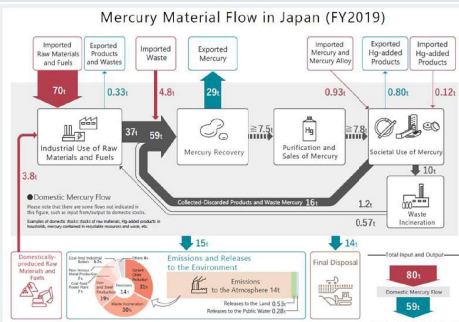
Mercury Material Flow in Japan (FY2019)

Imported Raw Materials and Fuels

Exported Products and Wastes

Imported Waste

Exported Mercury

Imported Mercury and Mercury Alloy

Exported Hg-added Products

Imported Hg-added Products

70t

0.33t

4.8t

29t

0.93t

0.80t

0.12t

Industrial Use of Raw Materials and Fuels

37t

59t

Mercury Recovery

≧7.5t

Hg

Purification and Sales of Mercury

≧7.8t

Societal Use of Mercury

10t

3.8t

●Domestic Mercury Flow

Please note that there are some flows not indicated in this figure, such as input from/output to domestic stocks.

Examples of domestic stocks: stocks of raw material, Hg-added products in households, mercury contained in recyclable resources and waste, etc.

Collected-Discarded Products and Waste Mercury 16t

1.2t

0.57t

Waste Incineration

15t

14t

Domestically-produced Raw Materials and Fuels

Coal-fired Industrial Boilers 0.7t

Non-ferrous Metal Production 2t

Coal-fired Power Plants 1t

Iron and Steel Production 1.9t

Others 4t

Cement Clinker Production 3.5t

Waste Incineration 30%

Emissions and Releases to the Environment

Emissions to the Atmosphere 14t

Releases to the Land 0.53t

Releases to the Public Water 0.28t

Final Disposal

Total Input and Output

80t

Domestic Mercury Flow

59t